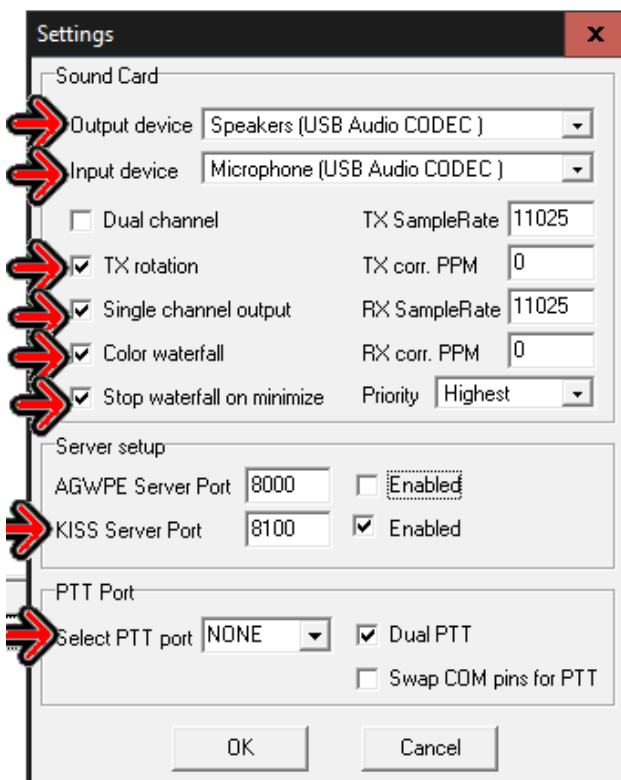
Settings
x

Sound Card

Output device Speakers (USB Audio CODEC )

Input device Microphone (USB Audio CODEC )

Dual channel
TX SampleRate 11025

TX rotation
TX corr. PPM 0

Single channel output
RX SampleRate 11025

Color waterfall
RX corr. PPM 0

Stop waterfall on minimize
Priority Highest

Server setup

AGWPE Server Port 8000
Enabled

KISS Server Port 8100
Enabled

PTT Port

Select PTT port NONE
Dual PTT

Swap COM pins for PTT

OK
Cancel